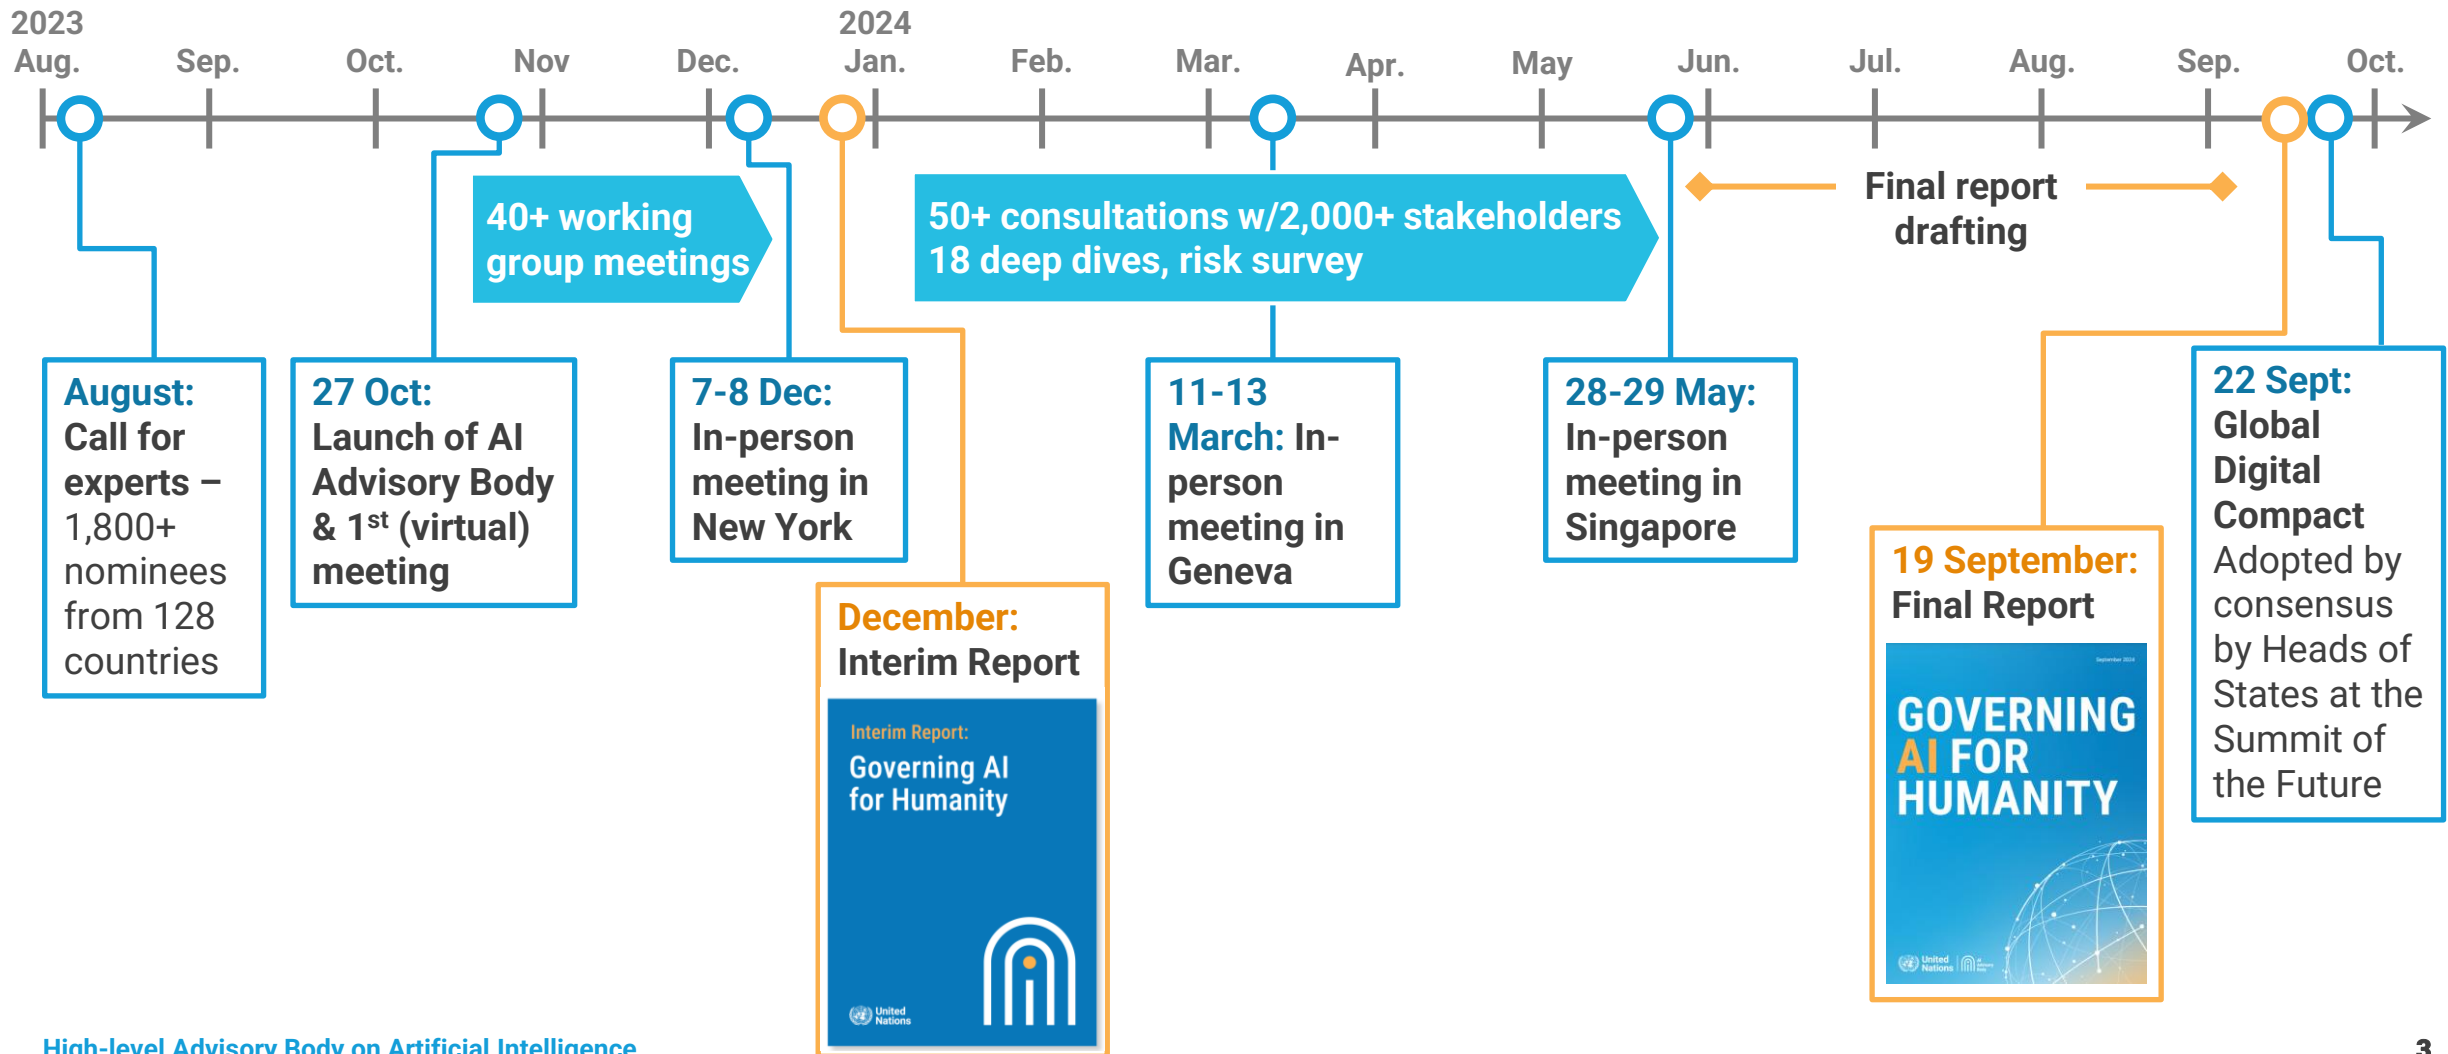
2023
Aug. Sep. Oct. Nov Dec.

2024
Jan. Feb. Mar. Apr. May Jun. Jul. Aug. Sep. Oct.

40+ working group meetings

50+ consultations w/2,000+ stakeholders
18 deep dives, risk survey

Final report drafting

August: Call for experts – 1,800+ nominees from 128 countries

27 Oct: Launch of AI Advisory Body & 1$^{st}$ (virtual) meeting

7-8 Dec: In-person meeting in New York

December: Interim Report

Interim Report:
Governing AI for Humanity

United Nations

11-13 March: In-person meeting in Geneva

28-29 May: In-person meeting in Singapore

19 September: Final Report

September 2024
GOVERNING AI FOR HUMANITY

United Nations

22 Sept: Global Digital Compact Adopted by consensus by Heads of States at the Summit of the Future

High-level Advisory Body on Artificial Intelligence

3